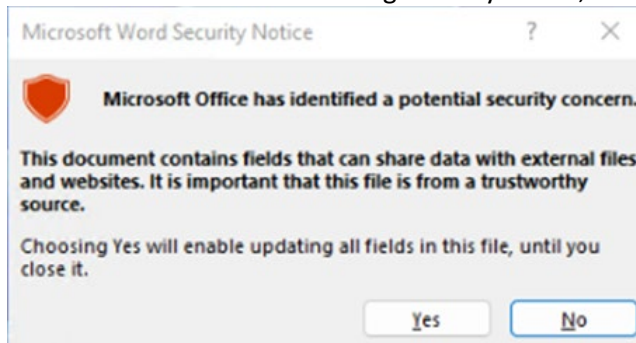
Microsoft Word Security Notice

?

×

Microsoft Office has identified a potential security concern.

This document contains fields that can share data with external files and websites. It is important that this file is from a trustworthy source.

Choosing Yes will enable updating all fields in this file, until you close it.

Yes

No